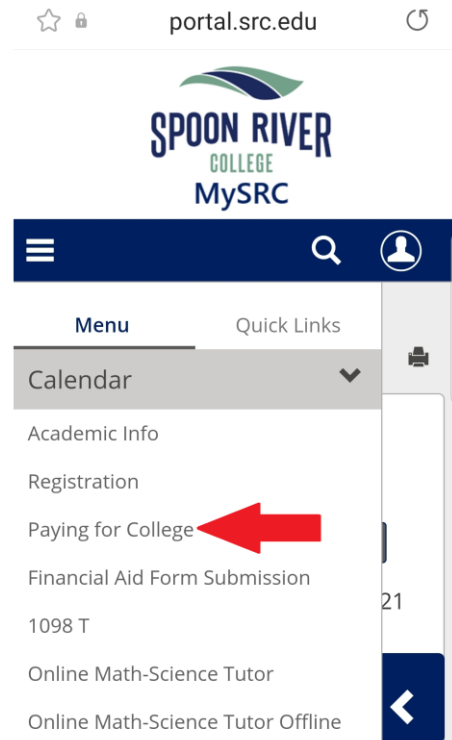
portal.src.edu

SPOON RIVER
COLLEGE
MySRC

Menu
Quick Links

Calendar
Academic Info
Registration
Paying for College
Financial Aid Form Submission
1098 T
Online Math-Science Tutor
Online Math-Science Tutor Offline

21